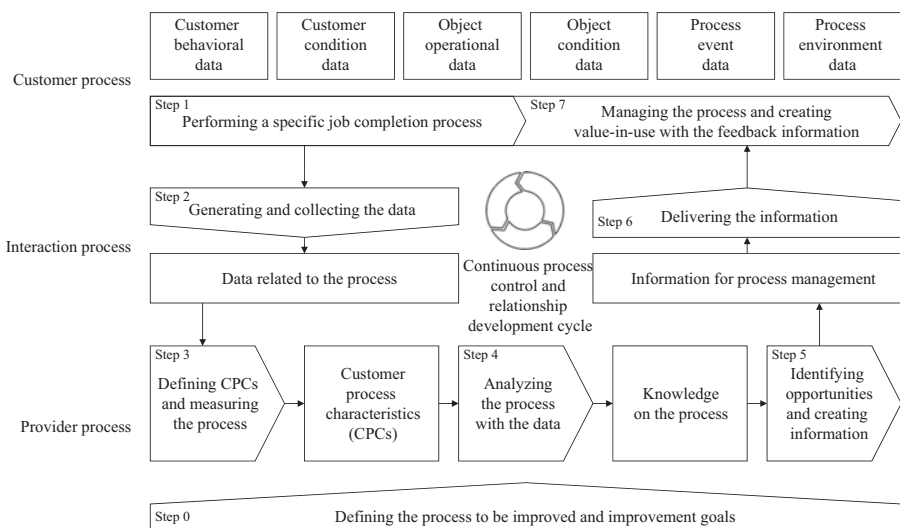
Customer behavioral data

Customer condition data

Object operational data

Object condition data

Process event data

Process environment data

Customer process

Step 1
Performing a specific job completion process

Step 7
Managing the process and creating value-in-use with the feedback information

Step 2
Generating and collecting the data

Step 6
Delivering the information

Interaction process

Data related to the process

Continuous process control and relationship development cycle

Information for process management

Step 3
Defining CPCs and measuring the process

Customer process characteristics (CPCs)

Step 4
Analyzing the process with the data

Knowledge on the process

Step 5
Identifying opportunities and creating information

Provider process

Step 0
Defining the process to be improved and improvement goals